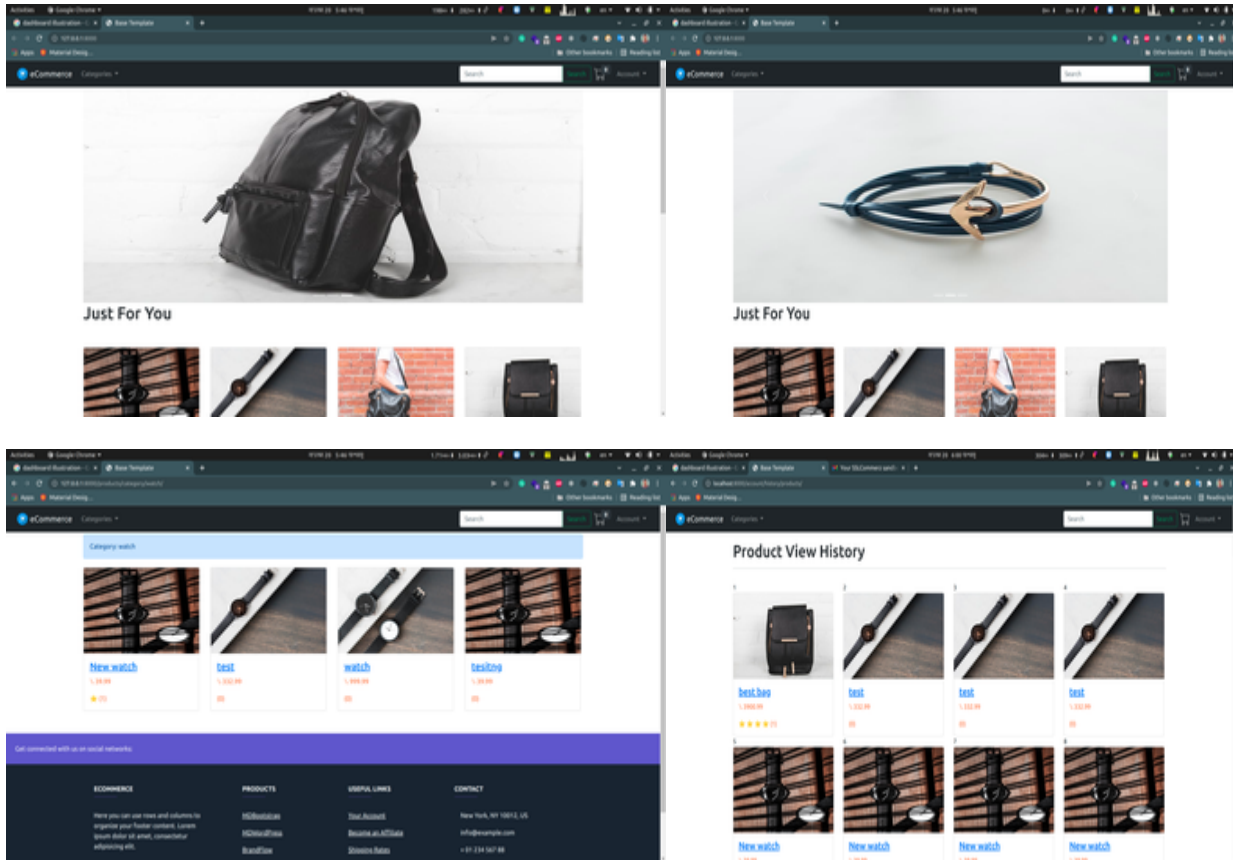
Activities Google Chrome
dashboard illustration Base Template
Apps Material Desig...
Other bookmarks Reading list
eCommerce Categories
Search Search Account
Just For You

Activities Google Chrome
dashboard illustration Base Template
Apps Material Desig...
Other bookmarks Reading list
eCommerce Categories
Search Search Account
Just For You

Activities Google Chrome
dashboard illustration Base Template
Apps Material Desig...
Other bookmarks Reading list
eCommerce Categories
Search Search Account
Category: watch
New watch
\ 39.99
★ (1)
test
\ 232.99
(0)
watch
\ 999.99
(0)
tesitng
\ 39.99
(0)
Get connected with us on social networks:
ECOMMERCE
Here you can use rows and columns to organize your footer content. Lorem ipsum dolor sit amet, consectetur adipisicing elit.
PRODUCTS
MDBootstrap
MDWordPress
BrandFlow
USEFUL LINKS
Your Account
Become an Affiliate
Shipping Rates
CONTACT
New York, NY 10012, US
info@example.com
+ 01 234 567 88

Activities Google Chrome
dashboard illustration Base Template Your DjCommerce send
Apps Material Desig...
Other bookmarks Reading list
eCommerce Categories
Search Search Account
Product View History
1
best bag
\ 1900.99
★★★★★ (1)
2
test
\ 232.99
(0)
3
test
\ 232.99
(0)
4
test
\ 232.99
(0)
5
New watch
6
New watch
7
New watch
8
New watch